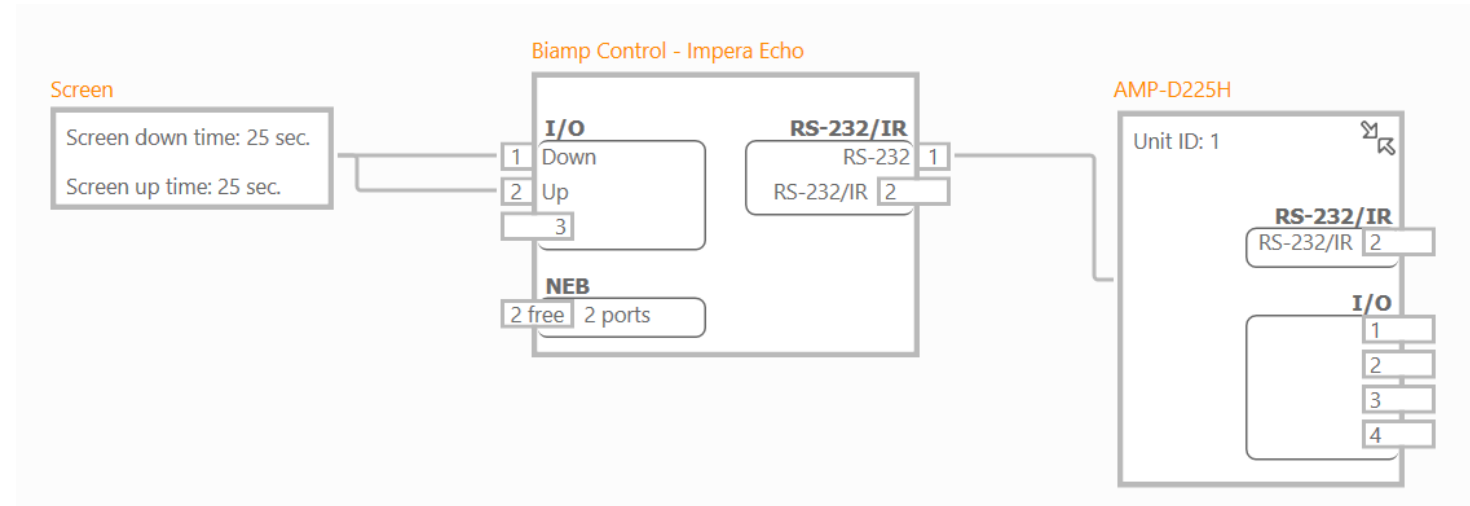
Screen

Screen down time: 25 sec.

Screen up time: 25 sec.

Biamp Control - Impera Echo

I/O

1 Down

2 Up

3

NEB

2 free 2 ports

RS-232/IR

RS-232 1

RS-232/IR 2

AMP-D225H

Unit ID: 1

RS-232/IR

RS-232/IR 2

I/O

1

2

3

4